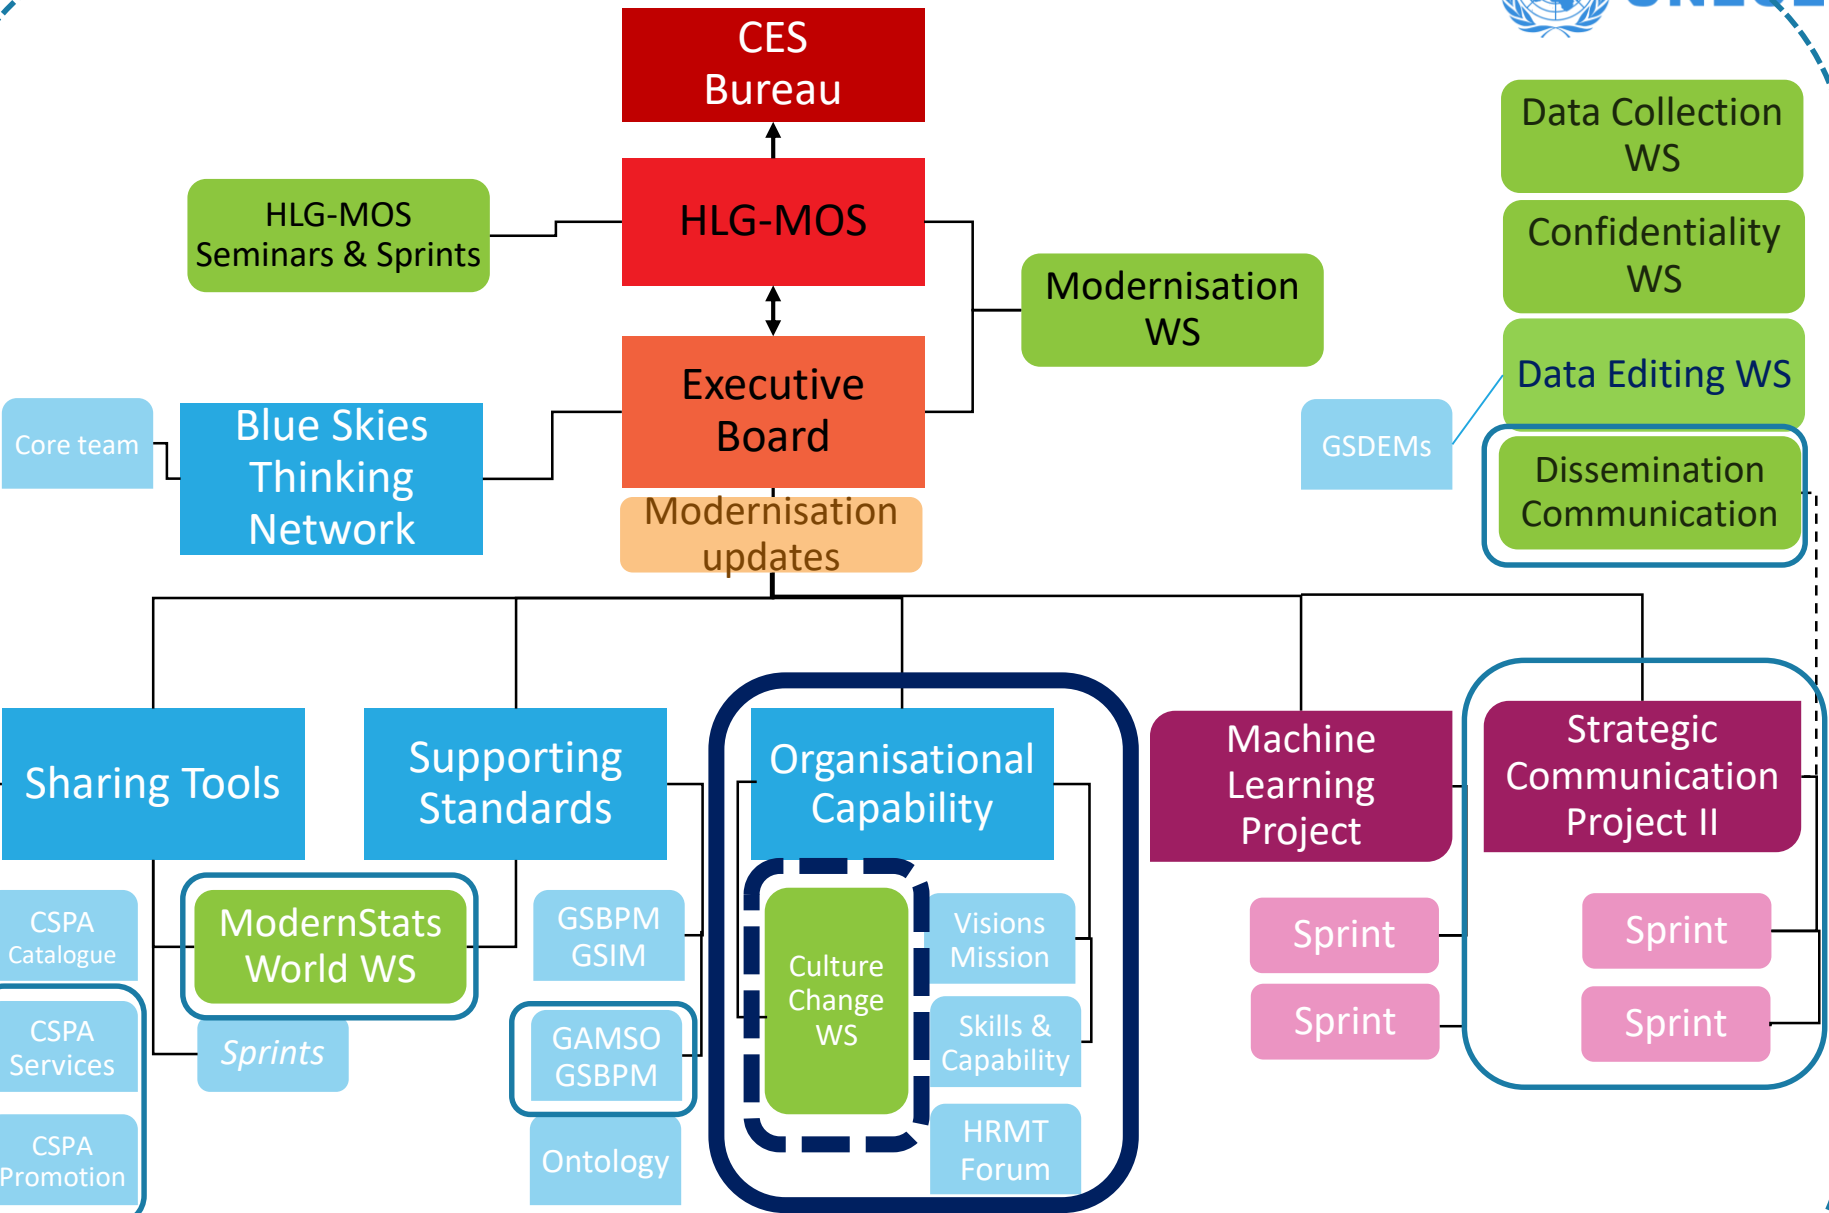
CES Bureau

HLG-MOS

HLG-MOS Seminars & Sprints

Modernisation WS

Executive Board

Modernisation updates

Core team

Blue Skies Thinking Network

Data Collection WS

Confidentiality WS

Data Editing WS

GSDEMs

Dissemination Communication

Sharing Tools

Supporting Standards

Organisational Capability

Machine Learning Project

Strategic Communication Project II

CSPA Catalogue

ModernStats World WS

GSBPM GSIM

Culture Change WS

Visions Mission

Sprint

Sprint

CSPA Services

Sprints

GAMSO GSBPM

Skills & Capability

Sprint

Sprint

CSPA Promotion

Ontology

HRMT Forum